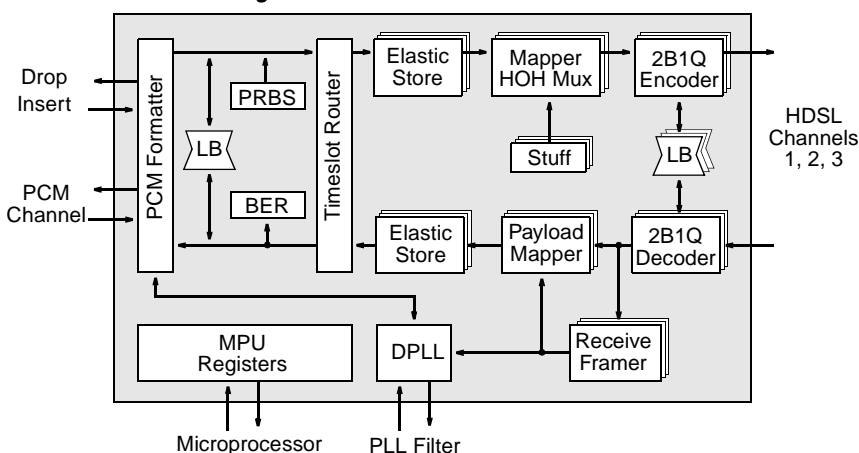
Drop
Insert

PCM
Channel

PCM Formatter

LB

PRBS

BER

Timeslot Router

Elastic Store

Mapper HOH Mux

2B1Q Encoder

Stuff

LB

HDSL Channels 1, 2, 3

Elastic Store

Payload Mapper

2B1Q Decoder

MPU Registers

DPLL

Receive Framer

Microprocessor

PLL Filter